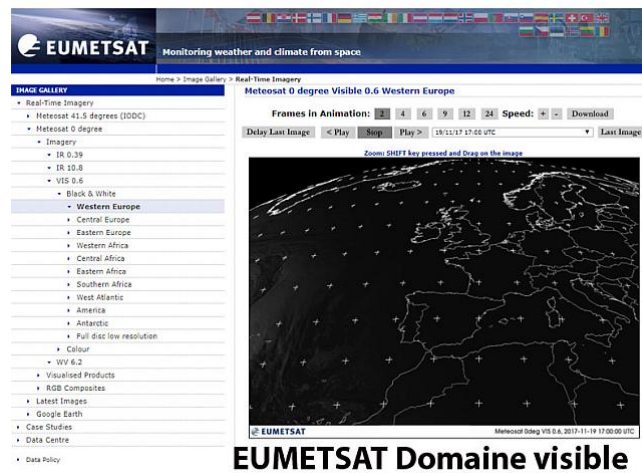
EUMETSAT Monitoring weather and climate from space

Home > Image Gallery > Real-Time Imagery

IMAGE GALLERY
Real-Time Imagery
Meteosat 41.5 degrees (IODC)
Meteosat 0 degree
Imagery
IR 0.39
IR 10.8
VIS 0.6
Black & White
Western Europe
Central Europe
Eastern Europe
Western Africa
Central Africa
Eastern Africa
Southern Africa
West Atlantic
America
Antarctic
Full disc low resolution
Colour
WV 6.2
Visualised Products
RGB Composites
Latest Images
Google Earth
Case Studies
Data Centre
Data Policy

Meteosat 0 degree Visible 0.6 Western Europe

Frames in Animation: 2 4 6 9 12 24 Speed: + - Download

Delay Last Image < Play Stop Play > 19/11/17 17:00 UTC Last Image

Zoom: SHIFT key pressed and Drag on the image

EUMETSAT Meteosat 0deg VIS 0.6, 2017-11-19 17:00:00 UTC

EUMETSAT Domaine visible